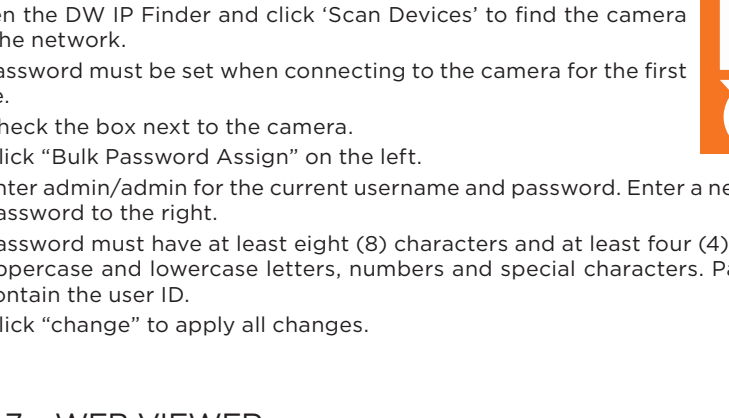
en the DW IP Finder and click ‘Scan Devices' to find the camera he network.

assword must be set when connecting to the camera for the first e.

heck the box next to the camera.

lick “Bulk Password Assign” on the left.

nter admin/admin for the current username and password. Enter a ne assword to the right.

assword must have at least eight (8) characters and at least four (4) ppercase and lowercase letters, numbers and special characters. Pa ontain the user ID.

lick “change” to apply all changes.

7 - WEB VIEWER